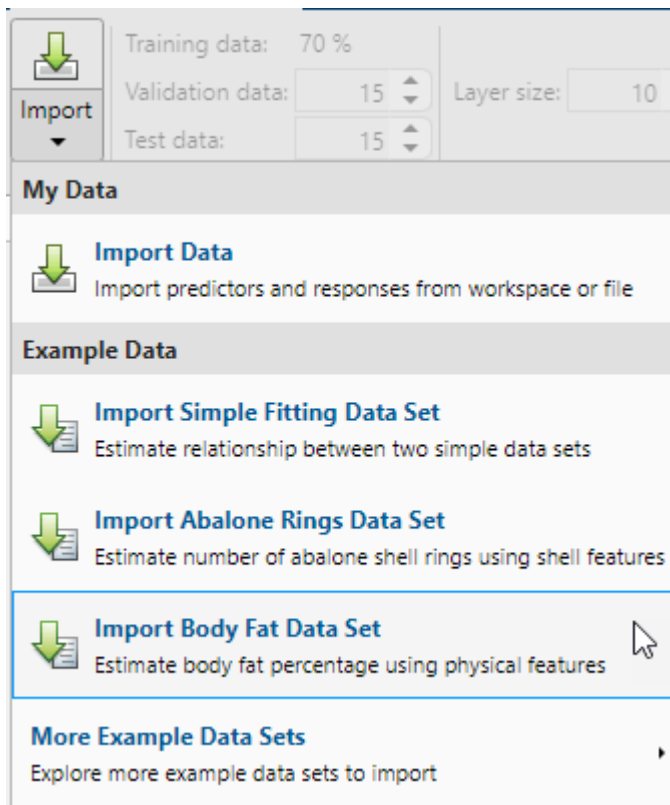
Import

Training data: 70 %

Validation data: 15

Test data: 15

Layer size: 10

My Data

Import Data
Import predictors and responses from workspace or file

Example Data

Import Simple Fitting Data Set
Estimate relationship between two simple data sets

Import Abalone Rings Data Set
Estimate number of abalone shell rings using shell features

Import Body Fat Data Set
Estimate body fat percentage using physical features

More Example Data Sets
Explore more example data sets to import